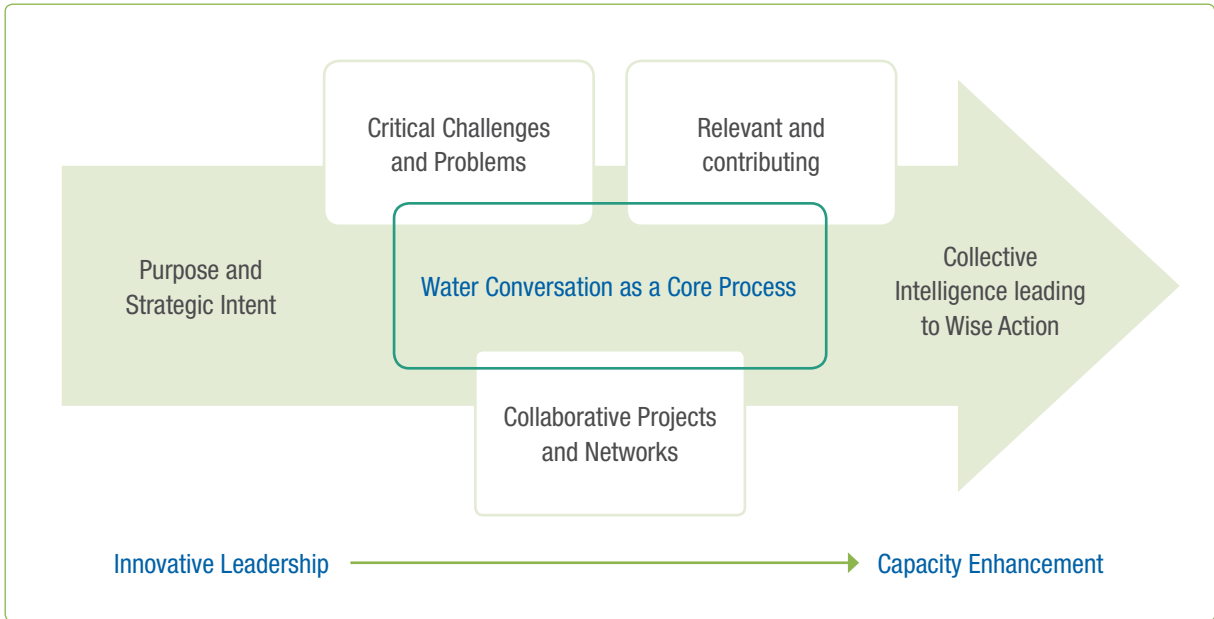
Critical Challenges and Problems

Relevant and contributing

Purpose and Strategic Intent

Water Conversation as a Core Process

Collective Intelligence leading to Wise Action

Collaborative Projects and Networks

Innovative Leadership

Capacity Enhancement